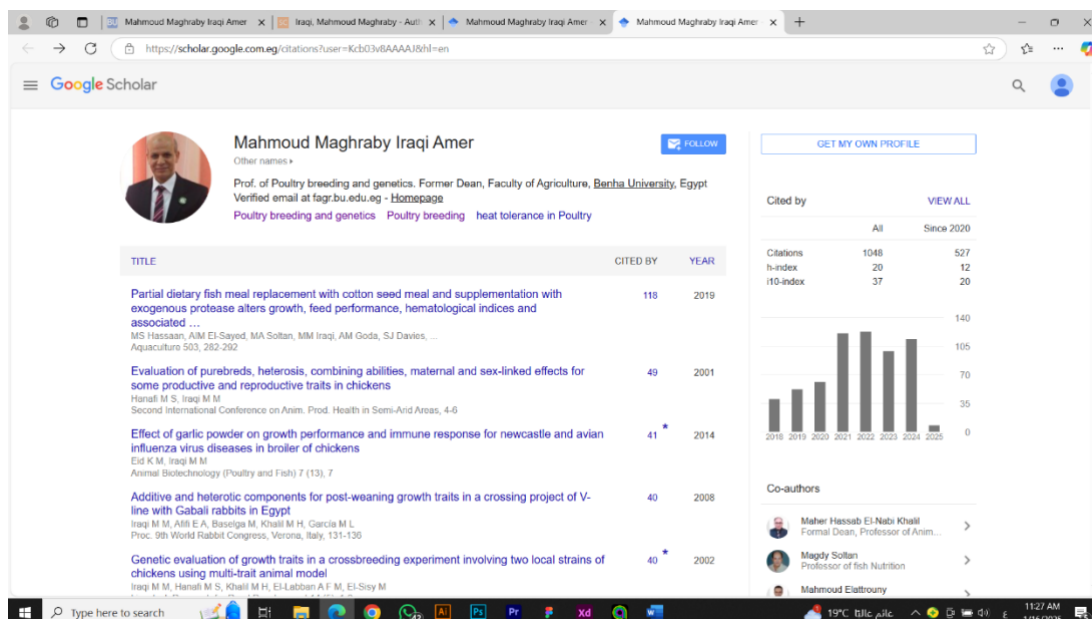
Mahmoud Maghraby Iraqi Amer × | Iraqi, Mahmoud Maghraby - Auth × | Mahmoud Maghraby Iraqi Amer × | Mahmoud Maghraby Iraqi Amer ×

https://scholar.google.com.eg/citations?user=Kcb03v8AAAAJ&hl=en

Google Scholar

Mahmoud Maghraby Iraqi Amer
Other names ▸
Prof. of Poultry breeding and genetics. Former Dean, Faculty of Agriculture, Benha University, Egypt
Verified email at fagr.bu.edu.eg - Homepage
Poultry breeding and genetics Poultry breeding heat tolerance in Poultry

FOLLOW

GET MY OWN PROFILE

| TITLE | CITED BY | YEAR |
|---|---|---|
| Partial dietary fish meal replacement with cotton seed meal and supplementation with exogenous protease alters growth, feed performance, hematological indices and associated … MS Hassaan, AIM El-Sayed, MA Soltan, MM Iraqi, AM Goda, SJ Davies, ... Aquaculture 503, 282-292 | 118 | 2019 |
| Evaluation of purebreds, heterosis, combining abilities, maternal and sex-linked effects for some productive and reproductive traits in chickens Hanafi M S, Iraqi M M Second International Conference on Anim. Prod. Health in Semi-Arid Areas, 4-6 | 49 | 2001 |
| Effect of garlic powder on growth performance and immune response for newcastle and avian influenza virus diseases in broiler of chickens Eid K M, Iraqi M M Animal Biotechnology (Poultry and Fish) 7 (13), 7 | 41 * | 2014 |
| Additive and heterotic components for post-weaning growth traits in a crossing project of V-line with Gabali rabbits in Egypt Iraqi M M, Afifi E A, Baselga M, Khalil M H, García M L Proc. 9th World Rabbit Congress, Verona, Italy, 131-136 | 40 | 2008 |
| Genetic evaluation of growth traits in a crossbreeding experiment involving two local strains of chickens using multi-trait animal model Iraqi M M, Hanafi M S, Khalil M H, El-Labban A F M, El-Sisy M | 40 * | 2002 |

Cited by VIEW ALL

| | All | Since 2020 |
|---|---|---|
| Citations | 1048 | 527 |
| h-index | 20 | 12 |
| i10-index | 37 | 20 |

140
105
70
35
0
2018 2019 2020 2021 2022 2023 2024 2025

Co-authors
Maher Hassab El-Nabi Khalil
Formal Dean, Professor of Anim...
Magdy Soltan
Professor of fish Nutrition
Mahmoud Elattrouny

Type here to search
19°C غائم غالبا
11:27 AM